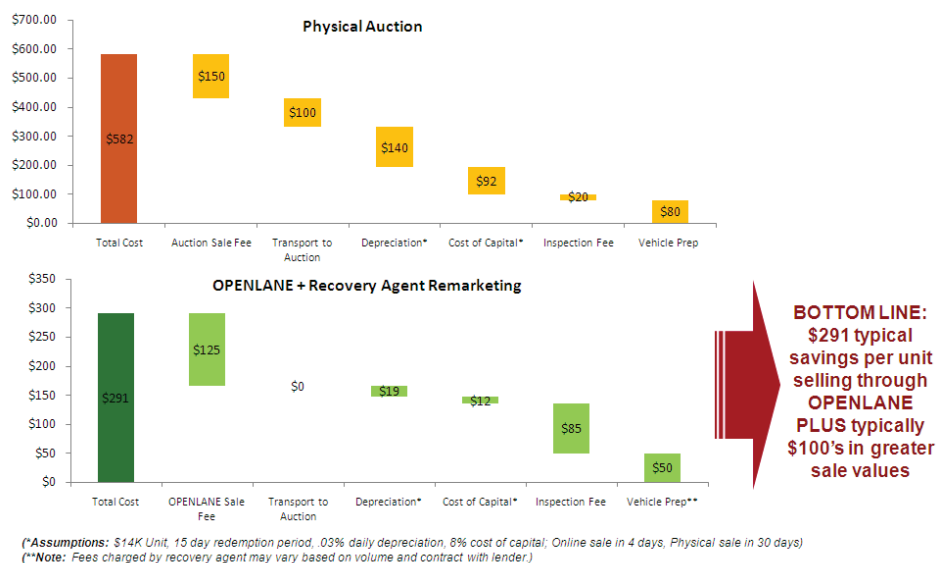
Physical Auction

$700.00
$600.00
$500.00
$400.00
$300.00
$200.00
$100.00
$0.00

$582
$150
$100
$140
$92
$20
$80

Total Cost
Auction Sale Fee
Transport to Auction
Depreciation*
Cost of Capital*
Inspection Fee
Vehicle Prep

OPENLANE + Recovery Agent Remarketing

$350
$300
$250
$200
$150
$100
$50
$0

$291
$125
$0
$19
$12
$85
$50

Total Cost
OPENLANE Sale Fee
Transport to Auction
Depreciation*
Cost of Capital*
Inspection Fee
Vehicle Prep**

BOTTOM LINE: $291 typical savings per unit selling through OPENLANE PLUS typically $100's in greater sale values

(*Assumptions: $14K Unit, 15 day redemption period, .03% daily depreciation, 8% cost of capital; Online sale in 4 days, Physical sale in 30 days)
(**Note: Fees charged by recovery agent may vary based on volume and contract with lender.)